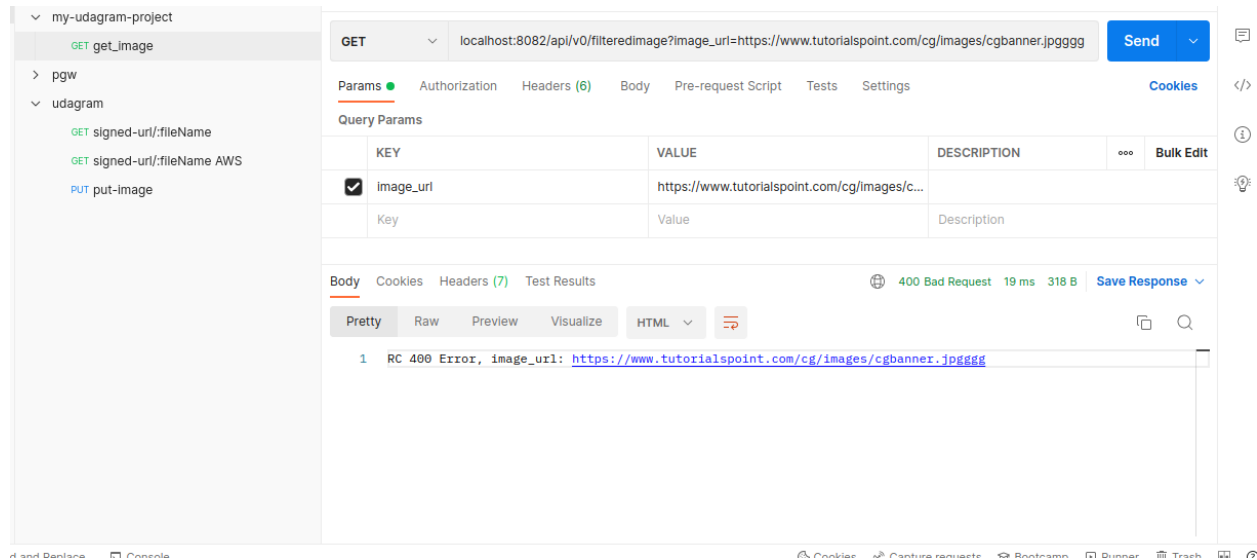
my-udagram-project
GET get_image
pgw
udagram
GET signed-url/:fileName
GET signed-url/:fileName AWS
PUT put-image

GET localhost:8082/api/v0/filteredimage?image_url=https://www.tutorialspoint.com/cg/images/cgbanner.jpgggg Send

Params Authorization Headers (6) Body Pre-request Script Tests Settings Cookies

Query Params

| | KEY | VALUE | DESCRIPTION | ooo | Bulk Edit |
|---|---|---|---|---|---|
| ☑ | image_url | https://www.tutorialspoint.com/cg/images/c... | | | |
| | Key | Value | Description | | |

Body Cookies Headers (7) Test Results 400 Bad Request 19 ms 318 B Save Response

Pretty Raw Preview Visualize HTML

1 RC 400 Error, image_url: https://www.tutorialspoint.com/cg/images/cgbanner.jpgggg

d and Replace Console Cookies Capture requests Bootcamp Runner Trash